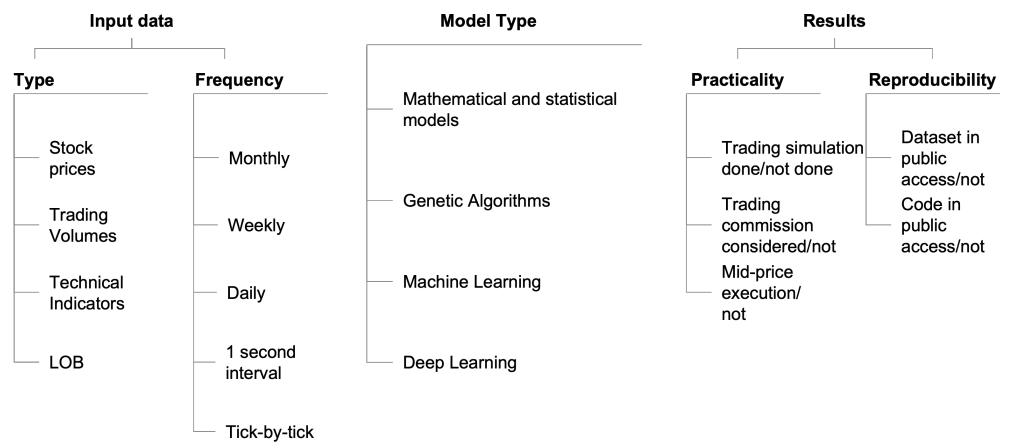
Input data

Type

Stock prices

Trading Volumes

Technical Indicators

LOB

Frequency

Monthly

Weekly

Daily

1 second interval

Tick-by-tick

Model Type

Mathematical and statistical models

Genetic Algorithms

Machine Learning

Deep Learning

Results

Practicality

Trading simulation done/not done

Trading commission considered/not

Mid-price execution/ not

Reproducibility

Dataset in public access/not

Code in public access/not